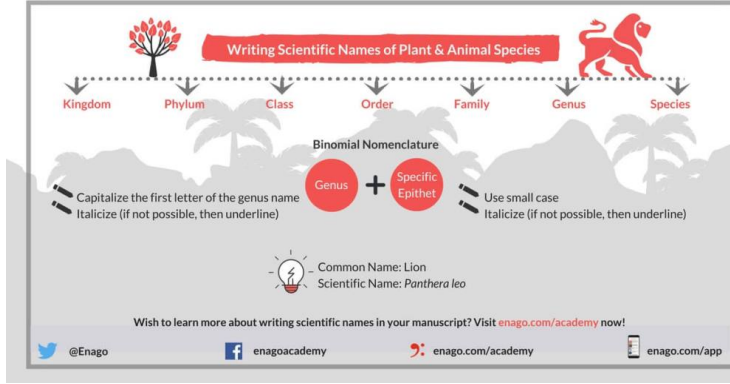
Writing Scientific Names of Plant & Animal Species

Kingdom

Phylum

Class

Order

Family

Genus

Species

Binomial Nomenclature

Capitalize the first letter of the genus name
Italicize (if not possible, then underline)

Genus + Specific Epithet

Use small case
Italicize (if not possible, then underline)

Common Name: Lion
Scientific Name: *Panthera leo*

Wish to learn more about writing scientific names in your manuscript? Visit enago.com/academy now!

@Enago

enagoacademy

enago.com/academy

enago.com/app